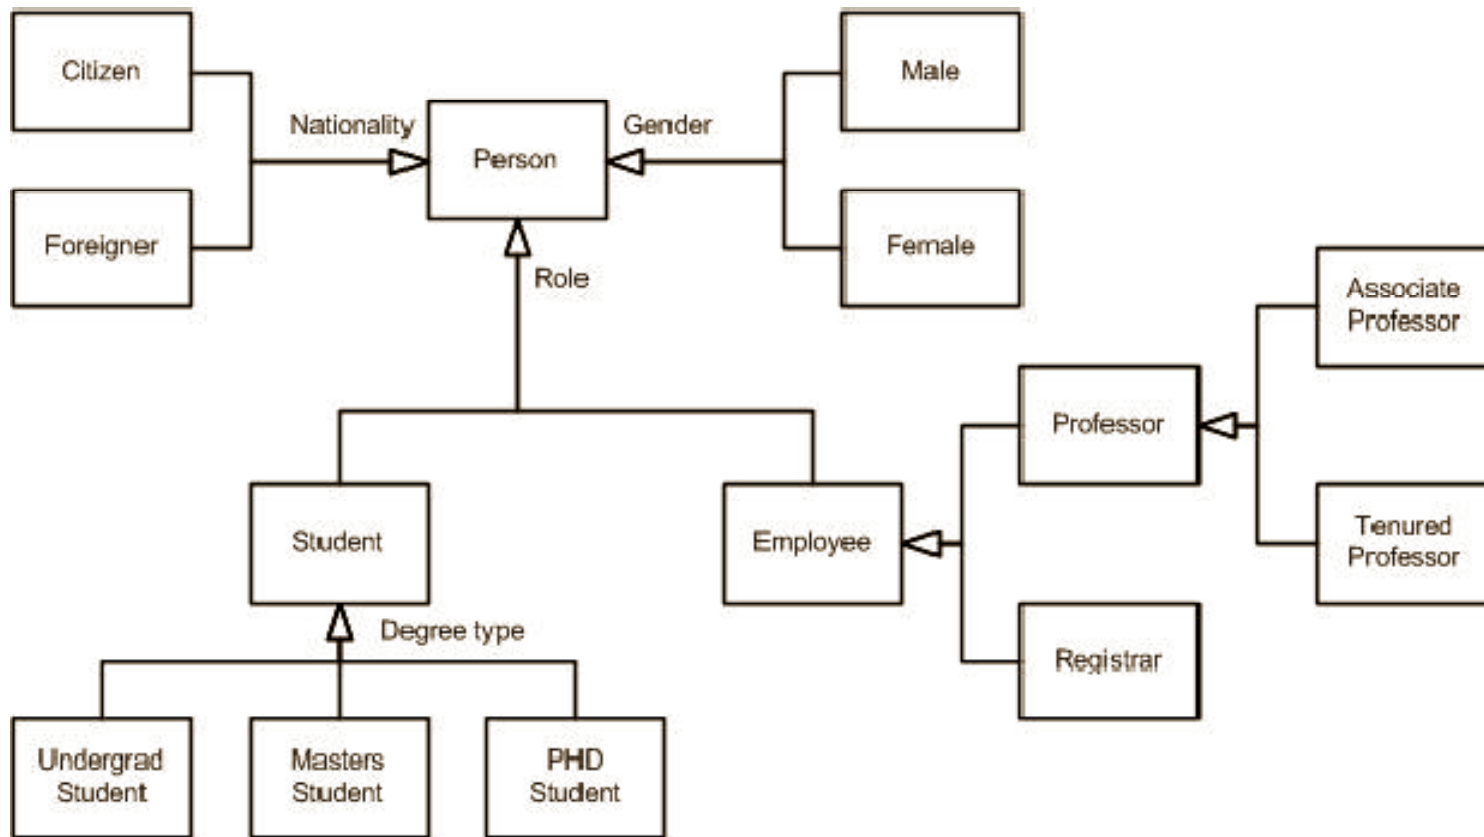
Citizen

Nationality

Person

Gender

Male

Foreigner

Female

Role

Associate Professor

Professor

Student

Employee

Tenured Professor

Degree type

Registrar

Undergrad Student

Masters Student

PHD Student